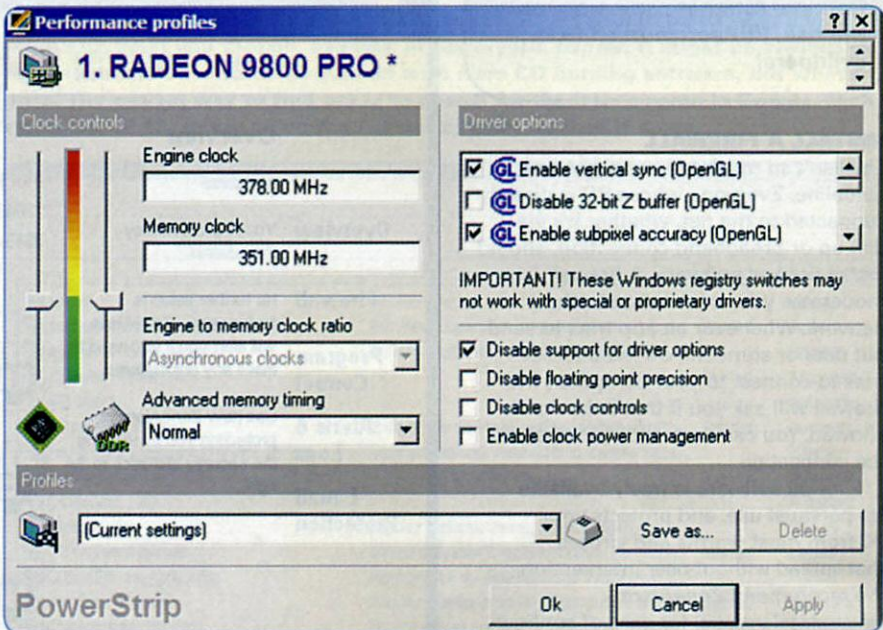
Performance profiles

?

1. RADEON 9800 PRO *

Clock controls

Engine clock

378.00 MHz

Memory clock

351.00 MHz

Engine to memory clock ratio

Asynchronous clocks

Advanced memory timing

Normal

DDR

Driver options

Enable vertical sync (OpenGL)

Disable 32-bit Z buffer (OpenGL)

Enable subpixel accuracy (OpenGL)

IMPORTANT! These Windows registry switches may not work with special or proprietary drivers.

Disable support for driver options

Disable floating point precision

Disable clock controls

Enable clock power management

Profiles

(Current settings)

Save as...

Delete

PowerStrip

Ok

Cancel

Apply